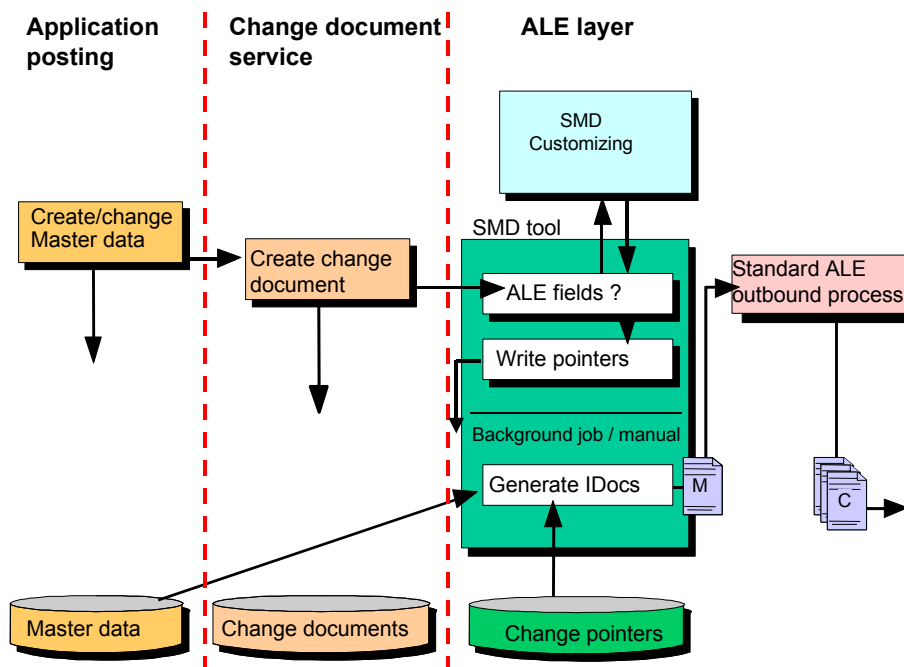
Application posting

Change document service

ALE layer

SMD Customizing

Create/change Master data

SMD tool

Create change document

ALE fields ?

Standard ALE outbound process

Write pointers

Background job / manual

Generate IDocs

M

C

Master data

Change documents

Change pointers